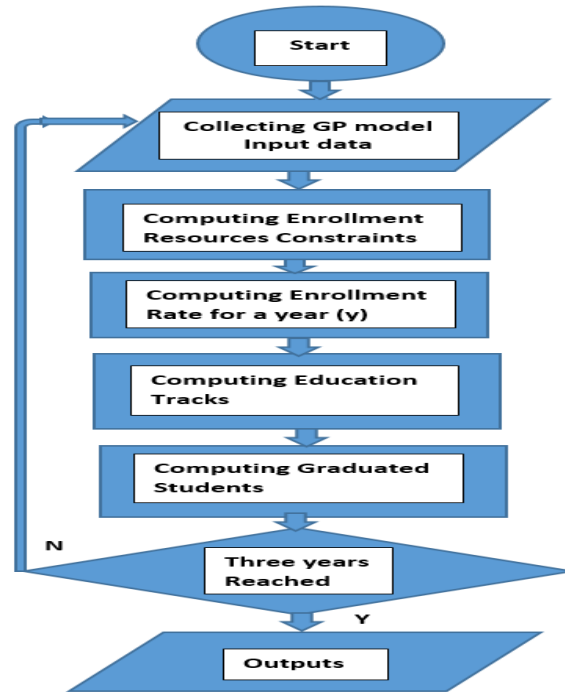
Start

Collecting GP model Input data

Computing Enrollment Resources Constraints

Computing Enrollment Rate for a year (y)

Computing Education Tracks

Computing Graduated Students

N

Three years Reached

Y

Outputs